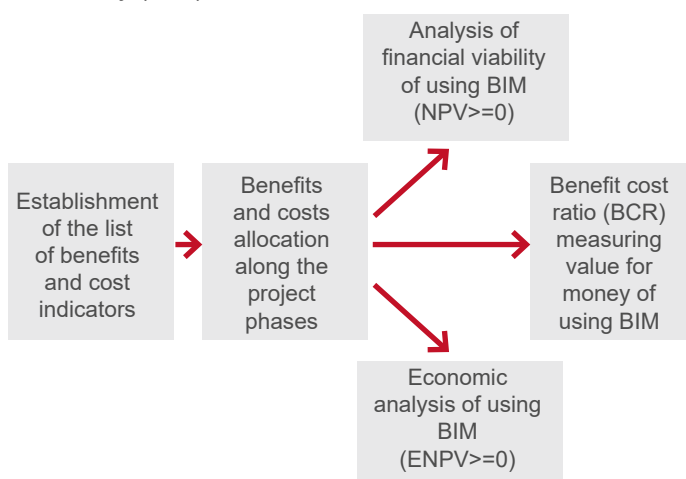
Establishment of the list of benefits and cost indicators

Benefits and costs allocation along the project phases

Analysis of financial viability of using BIM (NPV>=0)

Benefit cost ratio (BCR) measuring value for money of using BIM

Economic analysis of using BIM (ENPV>=0)